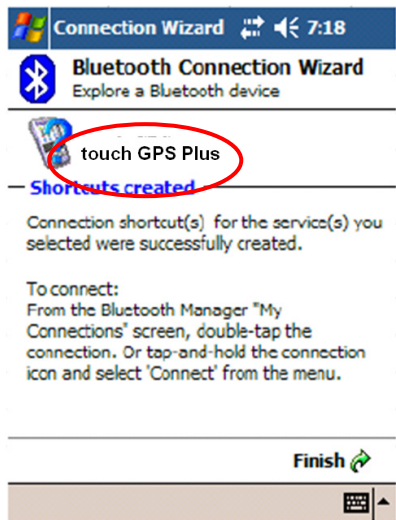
Connection Wizard 7:18

Bluetooth Connection Wizard
Explore a Bluetooth device

touch GPS Plus

Shortcuts created

Connection shortcut(s) for the service(s) you selected were successfully created.

To connect:
From the Bluetooth Manager "My Connections" screen, double-tap the connection. Or tap-and-hold the connection icon and select 'Connect' from the menu.

Finish